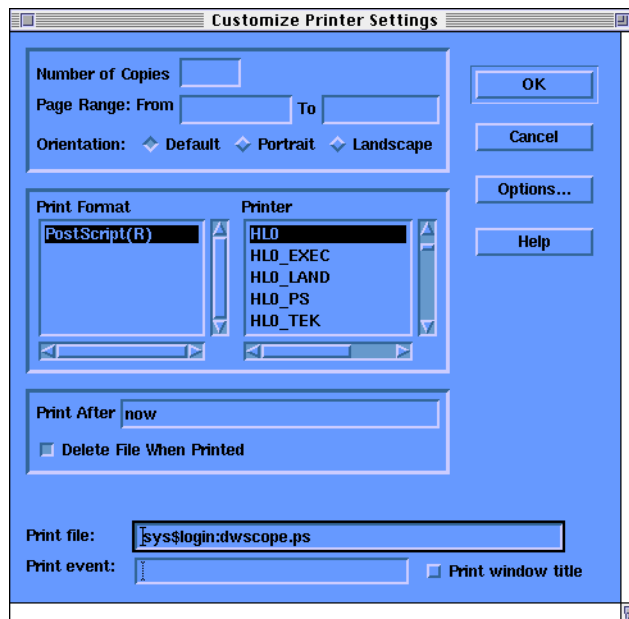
Customize Printer Settings

Number of Copies
Page Range: From To
Orientation: Default Portrait Landscape

OK
Cancel
Options...
Help

Print Format
PostScript(R)

Printer
HL0
HL0_EXEC
HL0_LAND
HL0_PS
HL0_TEK

Print After now
Delete File When Printed

Print file: sys$login:dwscope.ps
Print event:
Print window title